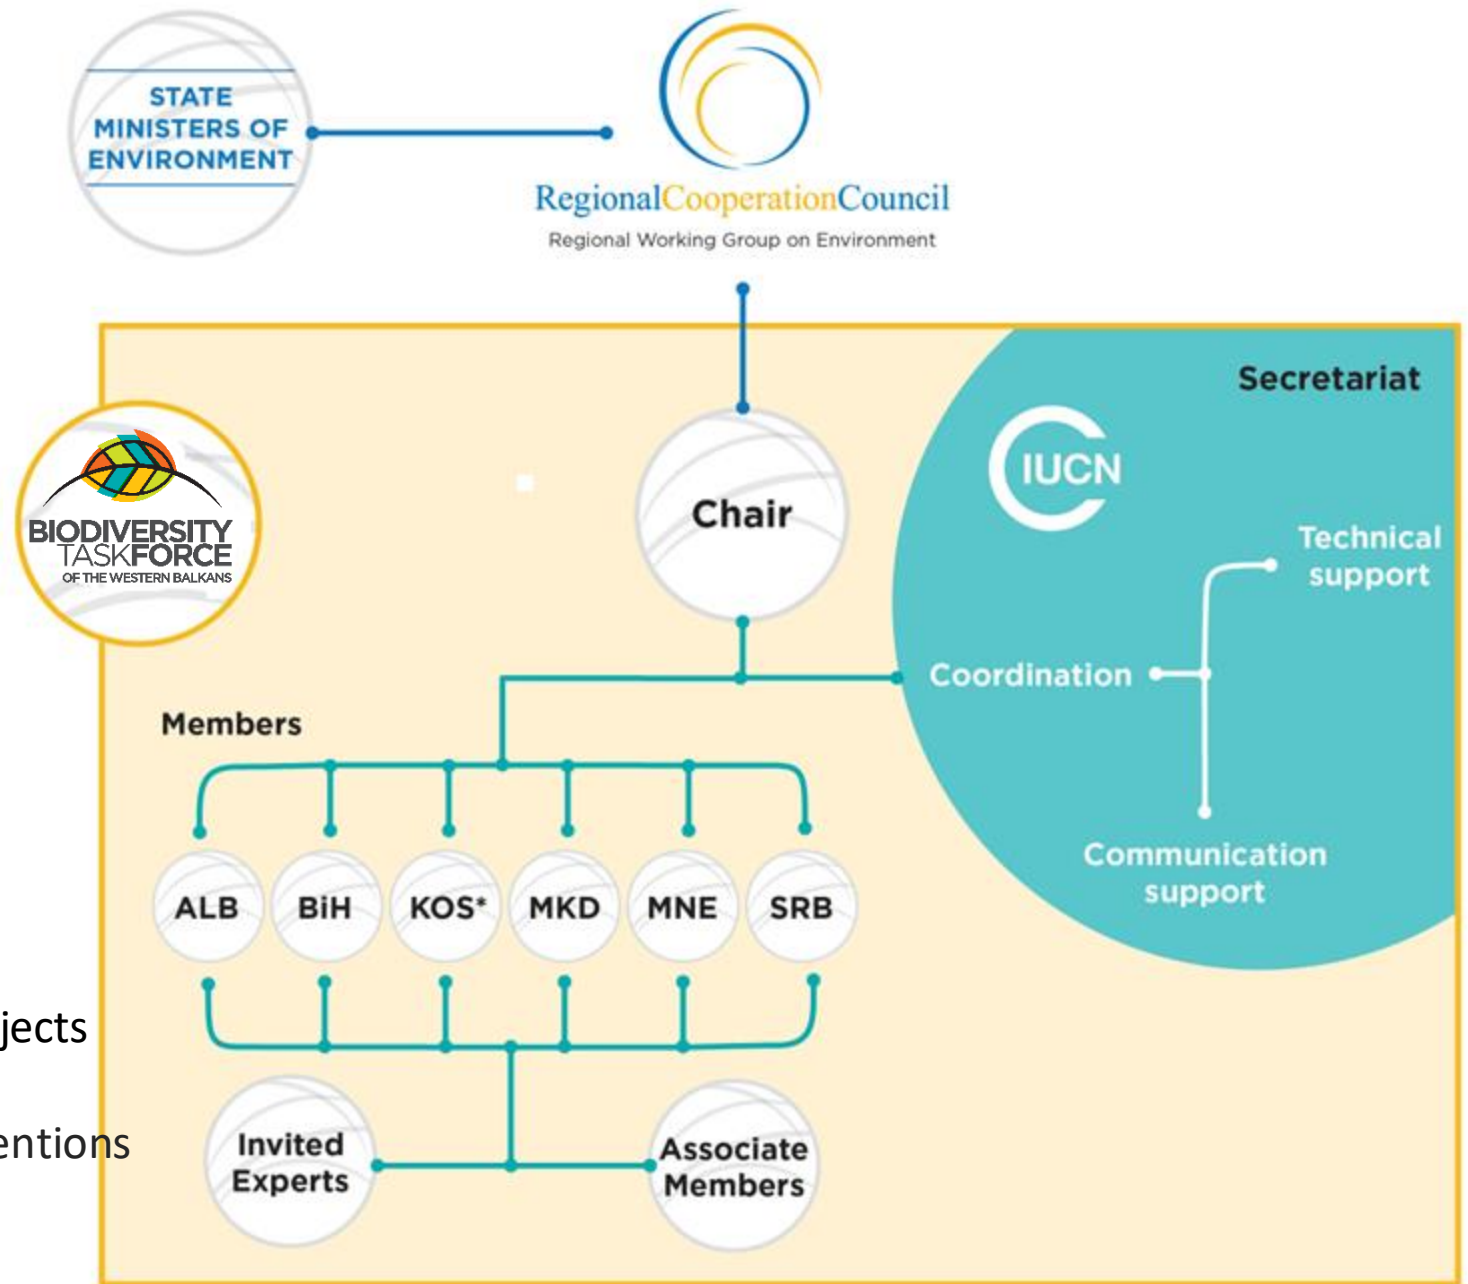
STATE MINISTERS OF ENVIRONMENT

RegionalCooperationCouncil
Regional Working Group on Environment

BIODIVERSITY TASKFORCE OF THE WESTERN BALKANS

Chair

Secretariat

IUCN

Technical support

Coordination

Communication support

Members

ALB
BiH
KOS*
MKD
MNE
SRB

Invited Experts

Associate Members

jects

entions